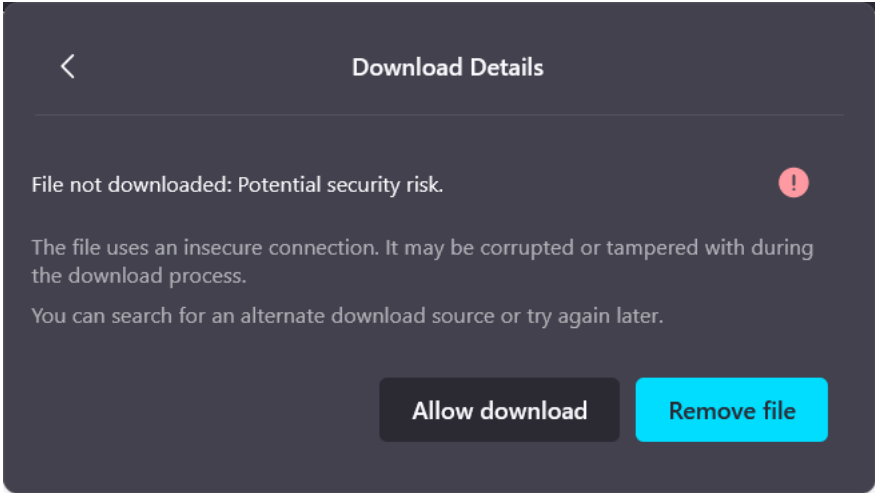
<

Download Details

File not downloaded: Potential security risk.

!

The file uses an insecure connection. It may be corrupted or tampered with during the download process.

You can search for an alternate download source or try again later.

Allow download

Remove file